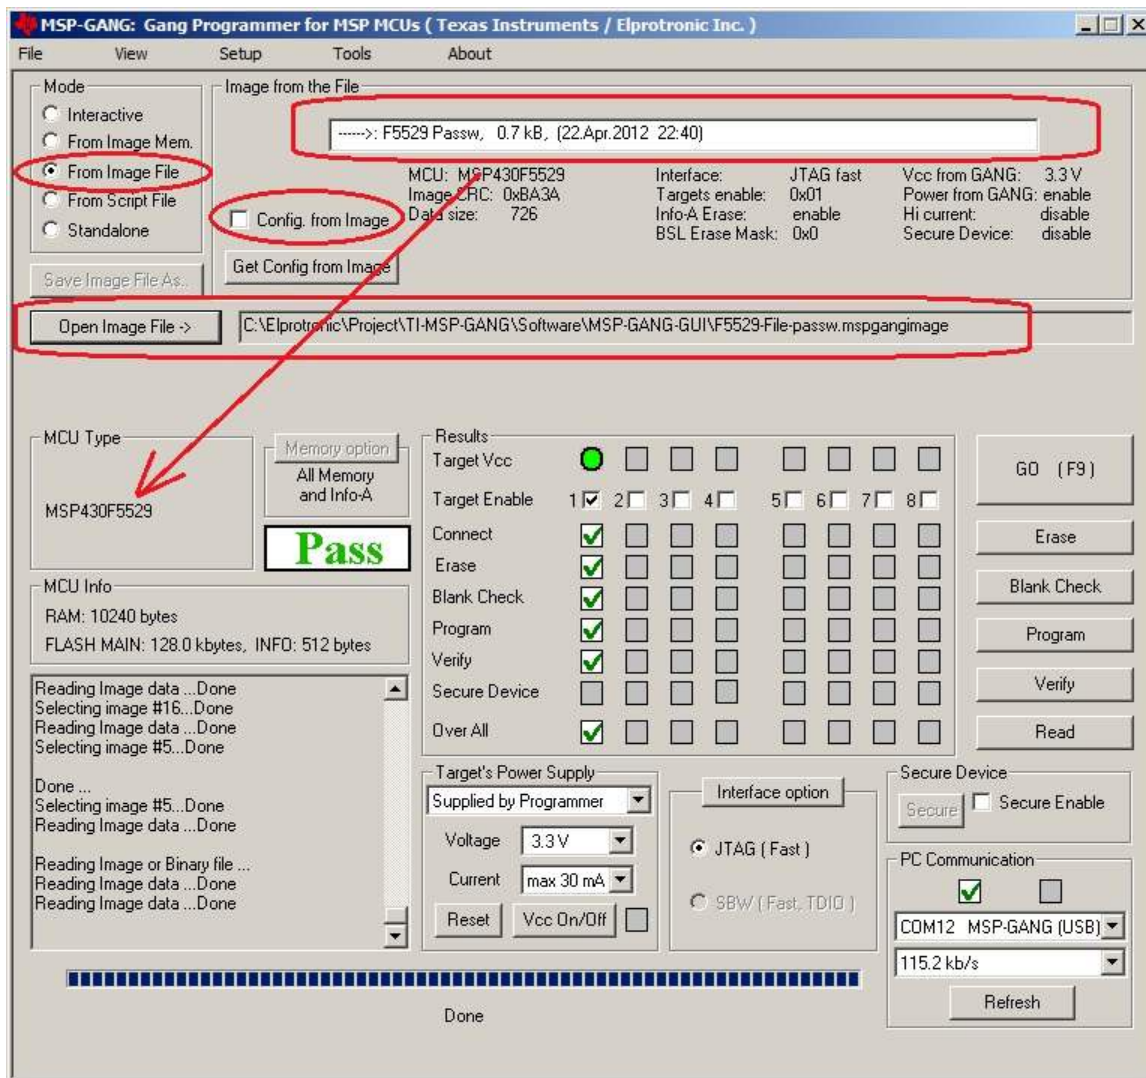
MSP-GANG: Gang Programmer for MSP MCUs ( Texas Instruments / Elprotronic Inc. )

File View Setup Tools About

Mode
Interactive
From Image Mem.
From Image File
From Script File
Standalone

Save Image File As..

Image from the File
------>: F5529 Passw, 0.7 kB, (22.Apr.2012 22:40)

Config. from Image

Get Config from Image

MCU: MSP430F5529
Image CRC: 0xBA3A
Data size: 726

Interface: JTAG fast
Targets enable: 0x01
Info-A Erase: enable
BSL Erase Mask: 0x0

Vcc from GANG: 3.3 V
Power from GANG: enable
Hi current: disable
Secure Device: disable

Open Image File ->
C:\Elprotronic\Project\TI-MSP-GANG\Software\MSP-GANG-GUI\F5529-File-passw.mspgangimage

MCU Type
MSP430F5529

Memory option
All Memory and Info-A

Pass

MCU Info
RAM: 10240 bytes
FLASH MAIN: 128.0 kbytes, INFO: 512 bytes

Reading Image data ...Done
Selecting image #16...Done
Reading Image data ...Done
Selecting image #5...Done

Done ...
Selecting image #5...Done
Reading Image data ...Done

Reading Image or Binary file ...
Reading Image data ...Done
Reading Image data ...Done

Results
Target Vcc
Target Enable 1 2 3 4 5 6 7 8
Connect
Erase
Blank Check
Program
Verify
Secure Device
Over All

GO (F9)
Erase
Blank Check
Program
Verify
Read

Target's Power Supply
Supplied by Programmer
Voltage 3.3 V
Current max 30 mA
Reset
Vcc On/Off

Interface option
JTAG ( Fast )
SBW ( Fast, TDIO )

Secure Device
Secure
Secure Enable

PC Communication
COM12 MSP-GANG (USB)
115.2 kb/s
Refresh

Done